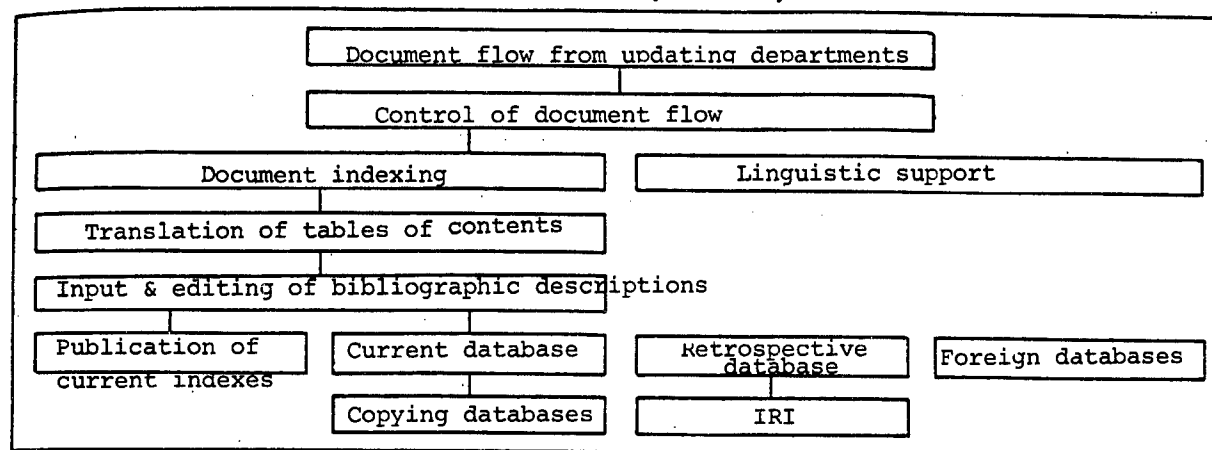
Document flow from updating departments

Control of document flow

Document indexing

Linguistic support

Translation of tables of contents

Input & editing of bibliographic descriptions

Publication of current indexes

Current database

Retrospective database

Foreign databases

Copying databases

IRI